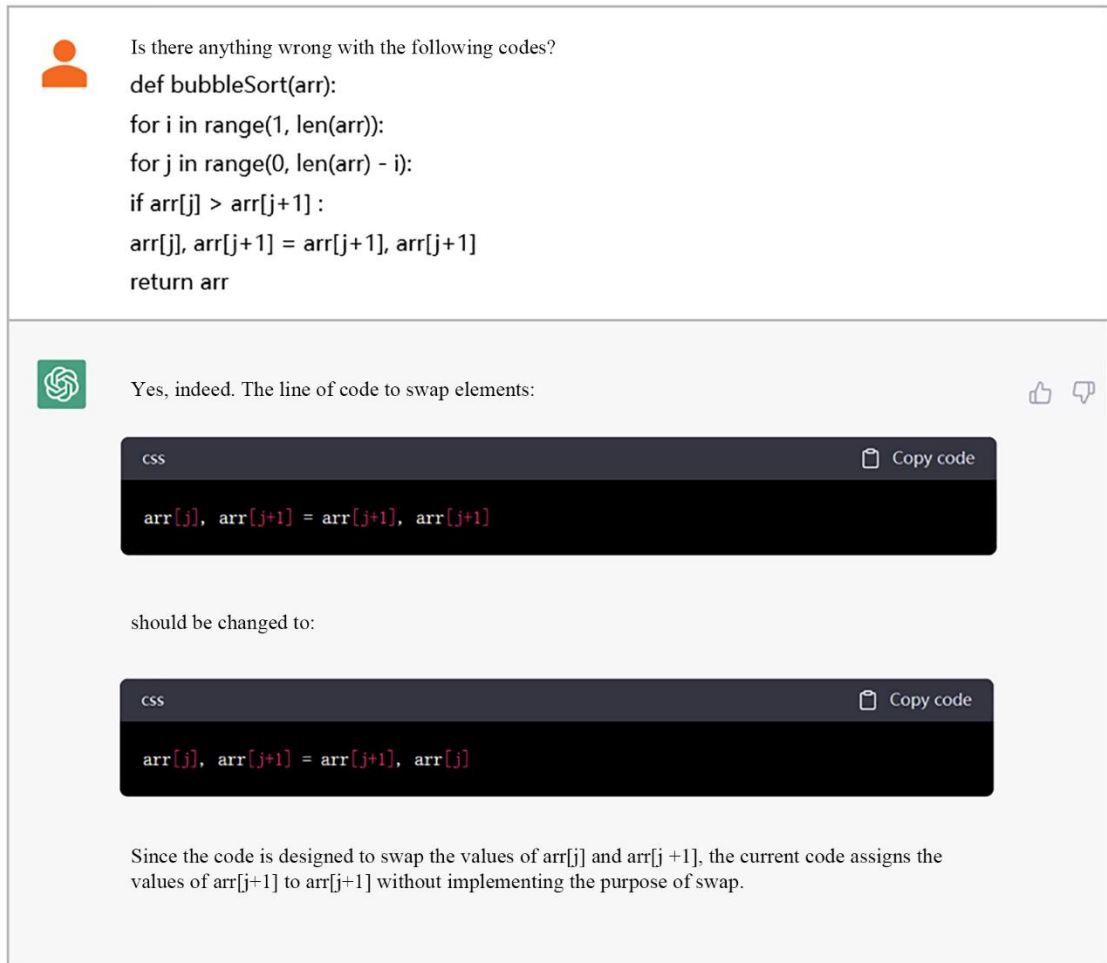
Is there anything wrong with the following codes?

def bubbleSort(arr):
for i in range(1, len(arr)):
for j in range(0, len(arr) - i):
if arr[j] > arr[j+1] :
arr[j], arr[j+1] = arr[j+1], arr[j+1]
return arr

Yes, indeed. The line of code to swap elements:

css
Copy code

arr[j], arr[j+1] = arr[j+1], arr[j+1]

should be changed to:

css
Copy code

arr[j], arr[j+1] = arr[j+1], arr[j]

Since the code is designed to swap the values of arr[j] and arr[j +1], the current code assigns the values of arr[j+1] to arr[j+1] without implementing the purpose of swap.